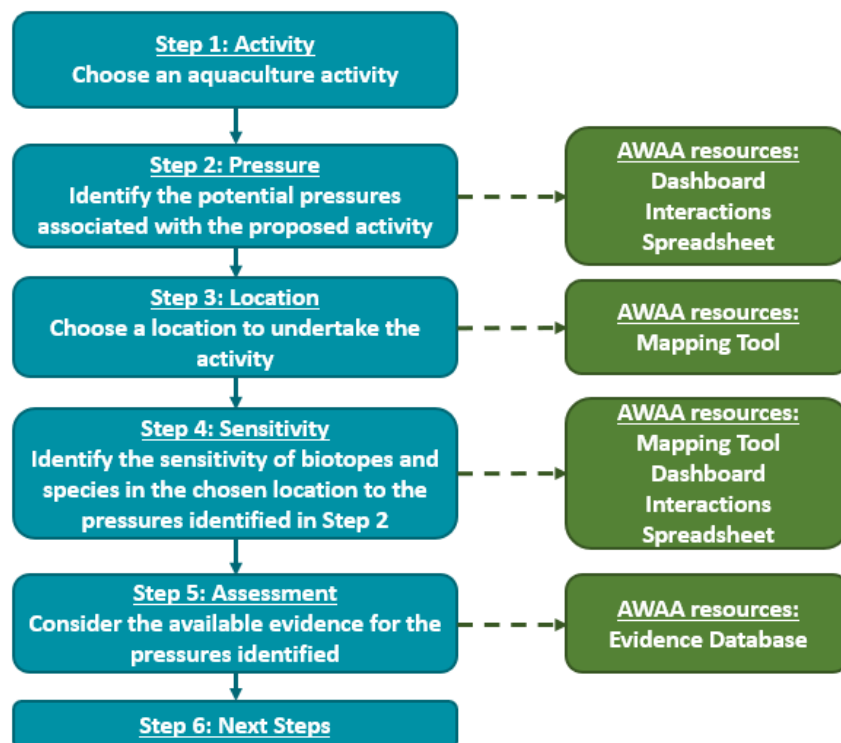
Step 1: Activity
Choose an aquaculture activity

Step 2: Pressure
Identify the potential pressures associated with the proposed activity

AWAA resources:
Dashboard
Interactions
Spreadsheet

Step 3: Location
Choose a location to undertake the activity

AWAA resources:
Mapping Tool

Step 4: Sensitivity
Identify the sensitivity of biotopes and species in the chosen location to the pressures identified in Step 2

AWAA resources:
Mapping Tool
Dashboard
Interactions
Spreadsheet

Step 5: Assessment
Consider the available evidence for the pressures identified

AWAA resources:
Evidence Database

Step 6: Next Steps